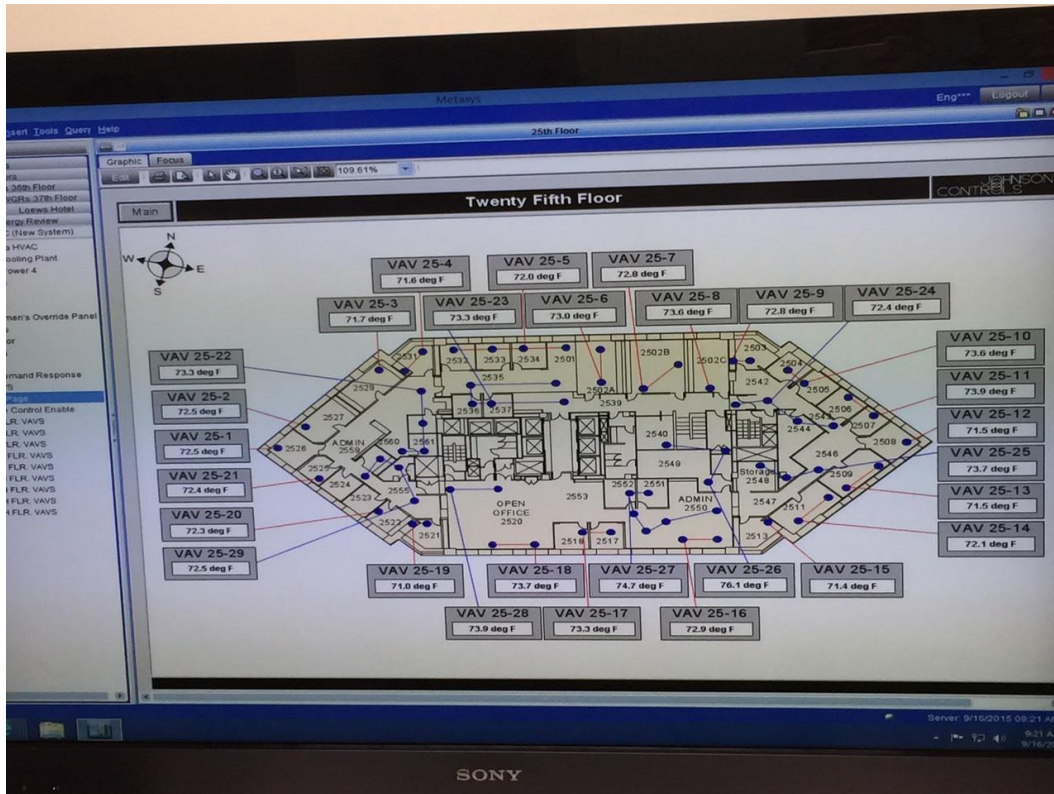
Metasys

Eng*** Logout

sert Tools Query Help

25th Floor

Graphic Focus

Edit 109.61%

Main

Twenty Fifth Floor

JOHNSON CONTROLS

N
W E
S

s
rs
36th Floor
VGRs 37th Floor
Loews Hotel
ergy Review
C (New System)
a HVAC
oling Plant
ower 4
men's Override Panel
or
mand Response
S
Page
Control Enable
LR. VAVS
LR. VAVS
LR. VAVS
FLR. VAVS
FLR. VAVS
FLR. VAVS
FLR. VAVS
FLR. VAVS
FLR. VAVS

VAV 25-4
71.6 deg F

VAV 25-5
72.0 deg F

VAV 25-7
72.8 deg F

VAV 25-3
71.7 deg F

VAV 25-23
73.3 deg F

VAV 25-6
73.0 deg F

VAV 25-8
73.6 deg F

VAV 25-9
72.8 deg F

VAV 25-24
72.4 deg F

VAV 25-10
73.6 deg F

VAV 25-22
73.3 deg F

VAV 25-11
73.9 deg F

VAV 25-2
72.5 deg F

VAV 25-12
71.5 deg F

VAV 25-1
72.5 deg F

VAV 25-25
73.7 deg F

VAV 25-21
72.4 deg F

VAV 25-13
71.5 deg F

VAV 25-20
72.3 deg F

VAV 25-14
72.1 deg F

VAV 25-29
72.5 deg F

2531 2532 2533 2534 2501 2502B 2502C 2503 2504 2530 2535 2502A 2542 2505 2539 2506 2536 2537 2545 2507 2527 2540 2544 2508 ADMIN 2559 2560 2561 2546 2526 2549 2509 2525 Storage 2548 2524 2552 2551 2523 2555 2553 ADMIN 2550 2547 2511 OPEN OFFICE 2520 2522 2521 2518 2517 2513

VAV 25-19
71.0 deg F

VAV 25-18
73.7 deg F

VAV 25-27
74.7 deg F

VAV 25-26
76.1 deg F

VAV 25-15
71.4 deg F

VAV 25-28
73.9 deg F

VAV 25-17
73.3 deg F

VAV 25-16
72.9 deg F

Server: 9/16/2015 09:21 A
9:21 A
9/16/

SONY